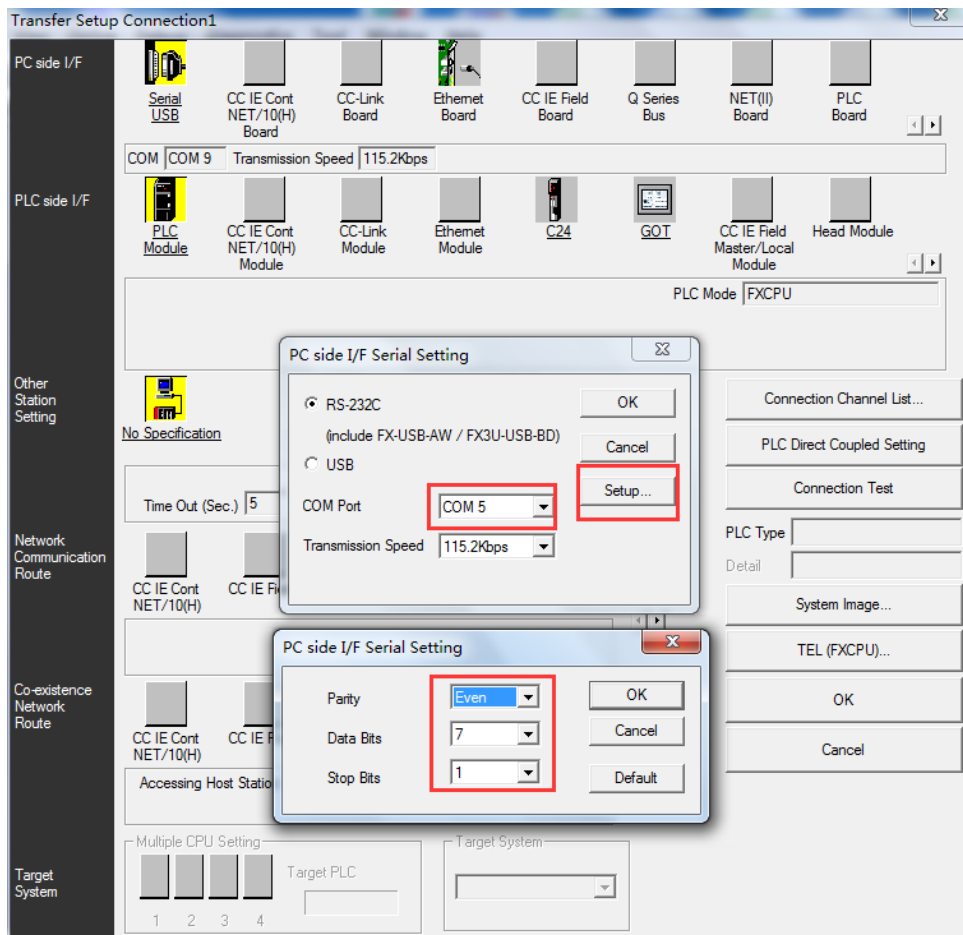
Transfer Setup Connection1

PC side I/F

Serial USB
CC IE Cont NET/10(H) Board
CC-Link Board
Ethernet Board
CC IE Field Board
Q Series Bus
NET(II) Board
PLC Board

COM COM 9 Transmission Speed 115.2Kbps

PLC side I/F

PLC Module
CC IE Cont NET/10(H) Module
CC-Link Module
Ethernet Module
C24
GOT
CC IE Field Master/Local Module
Head Module

PLC Mode FXCPU

Other Station Setting

No Specification

Time Out (Sec.) 5

Network Communication Route

CC IE Cont NET/10(H)
CC IE Fi

Co-existence Network Route

CC IE Cont NET/10(H)
CC IE F

Accessing Host Statio

Multiple CPU Setting
Target PLC
1 2 3 4

Target System

Target System

Target System

PC side I/F Serial Setting

RS-232C
(include FX-USB-AW / FX3U-USB-BD)
USB
COM Port COM 5
Transmission Speed 115.2Kbps
OK
Cancel
Setup...

PC side I/F Serial Setting

Parity Even
Data Bits 7
Stop Bits 1
OK
Cancel
Default

Connection Channel List...
PLC Direct Coupled Setting
Connection Test
PLC Type
Detail
System Image...
TEL (FXCPU)...
OK
Cancel